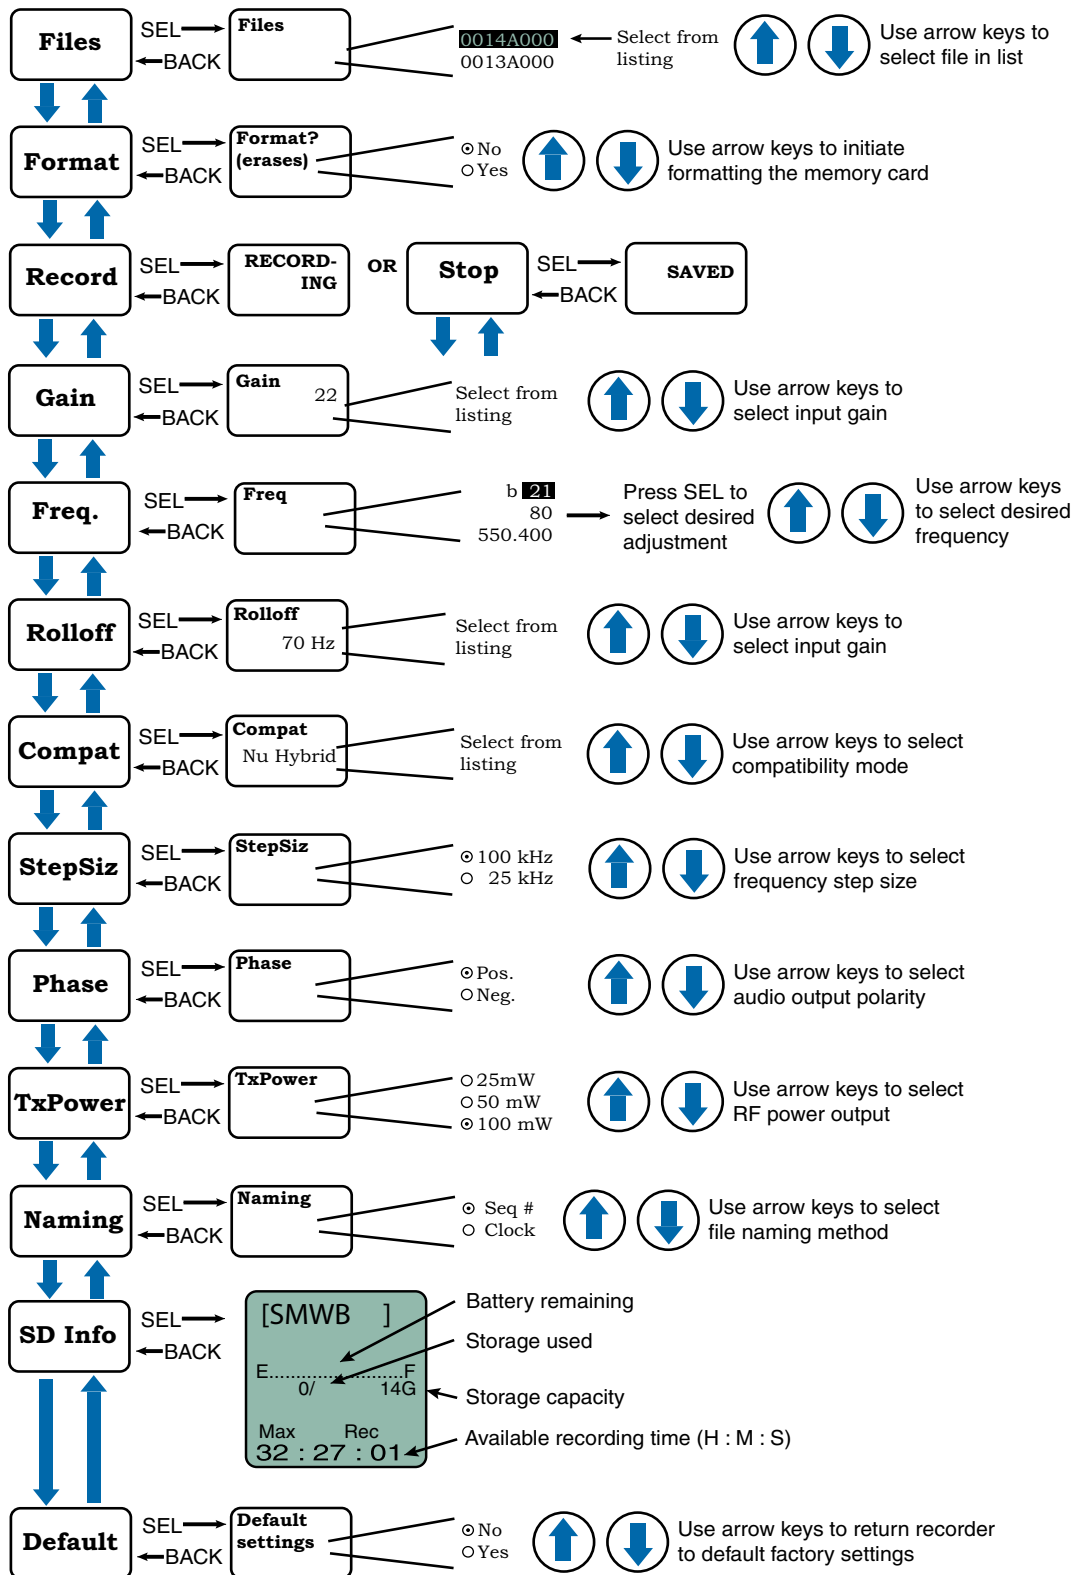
Files
SEL
BACK
Files
0014A000
0013A000
Select from listing
Use arrow keys to select file in list

Format
SEL
BACK
Format? (erases)
No
Yes
Use arrow keys to initiate formatting the memory card

Record
SEL
BACK
RECORD-ING
OR
Stop
SEL
BACK
SAVED

Gain
SEL
BACK
Gain
22
Select from listing
Use arrow keys to select input gain

Freq.
SEL
BACK
Freq
b 21
80
550.400
Press SEL to select desired adjustment
Use arrow keys to select desired frequency

Rolloff
SEL
BACK
Rolloff
70 Hz
Select from listing
Use arrow keys to select input gain

Compat
SEL
BACK
Compat
Nu Hybrid
Select from listing
Use arrow keys to select compatibility mode

StepSiz
SEL
BACK
StepSiz
100 kHz
25 kHz
Use arrow keys to select frequency step size

Phase
SEL
BACK
Phase
Pos.
Neg.
Use arrow keys to select audio output polarity

TxPower
SEL
BACK
TxPower
25mW
50 mW
100 mW
Use arrow keys to select RF power output

Naming
SEL
BACK
Naming
Seq #
Clock
Use arrow keys to select file naming method

SD Info
SEL
BACK
[SMWB ]
E F
0/ 14G
Max Rec
32 : 27 : 01
Battery remaining
Storage used
Storage capacity
Available recording time (H : M : S)

Default
SEL
BACK
Default settings
No
Yes
Use arrow keys to return recorder to default factory settings